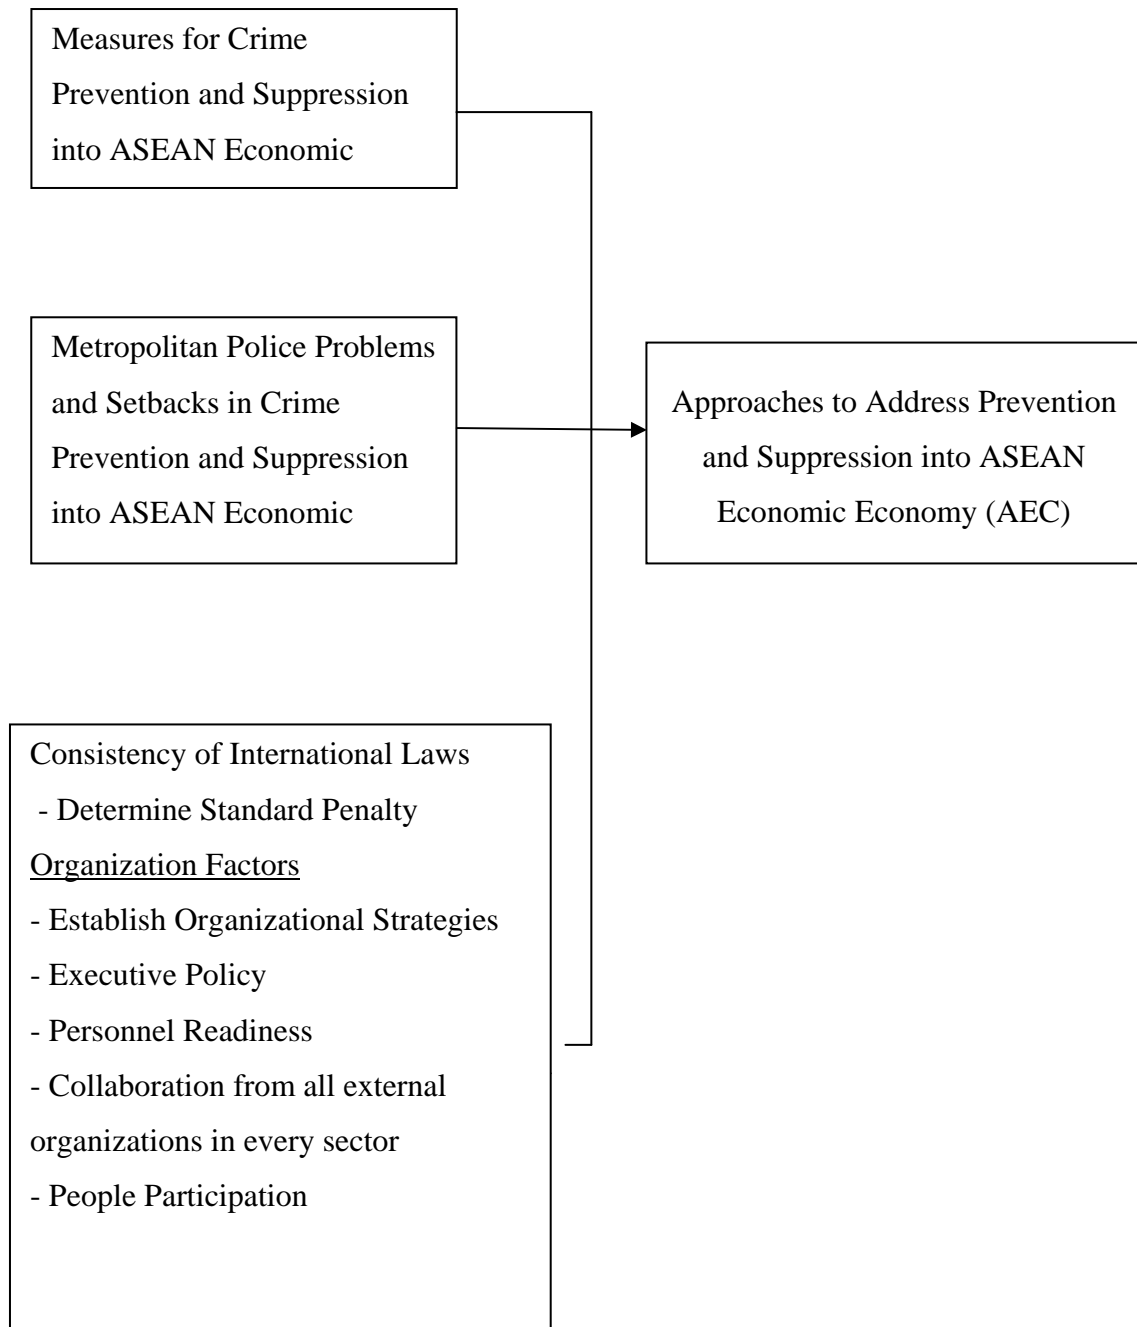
Measures for Crime Prevention and Suppression into ASEAN Economic

Metropolitan Police Problems and Setbacks in Crime Prevention and Suppression into ASEAN Economic

Approaches to Address Prevention and Suppression into ASEAN Economic Economy (AEC)

Consistency of International Laws
- Determine Standard Penalty
Organization Factors
- Establish Organizational Strategies
- Executive Policy
- Personnel Readiness
- Collaboration from all external organizations in every sector
- People Participation